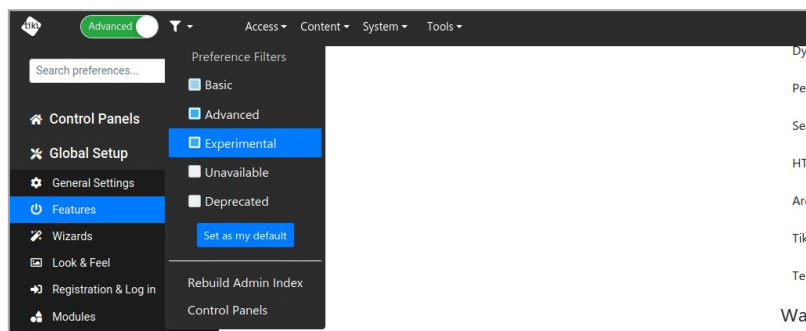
tiki Advanced Access ▾ Content ▾ System ▾ Tools ▾

Search preferences...

Control Panels

Global Setup

General Settings

Features

Wizards

Look & Feel

Registration & Log in

Modules

Preference Filters

Basic

Advanced

Experimental

Unavailable

Deprecated

Set as my default

Rebuild Admin Index

Control Panels

Dy

Pe

Se

HT

Ar

Tik

Te

Wa